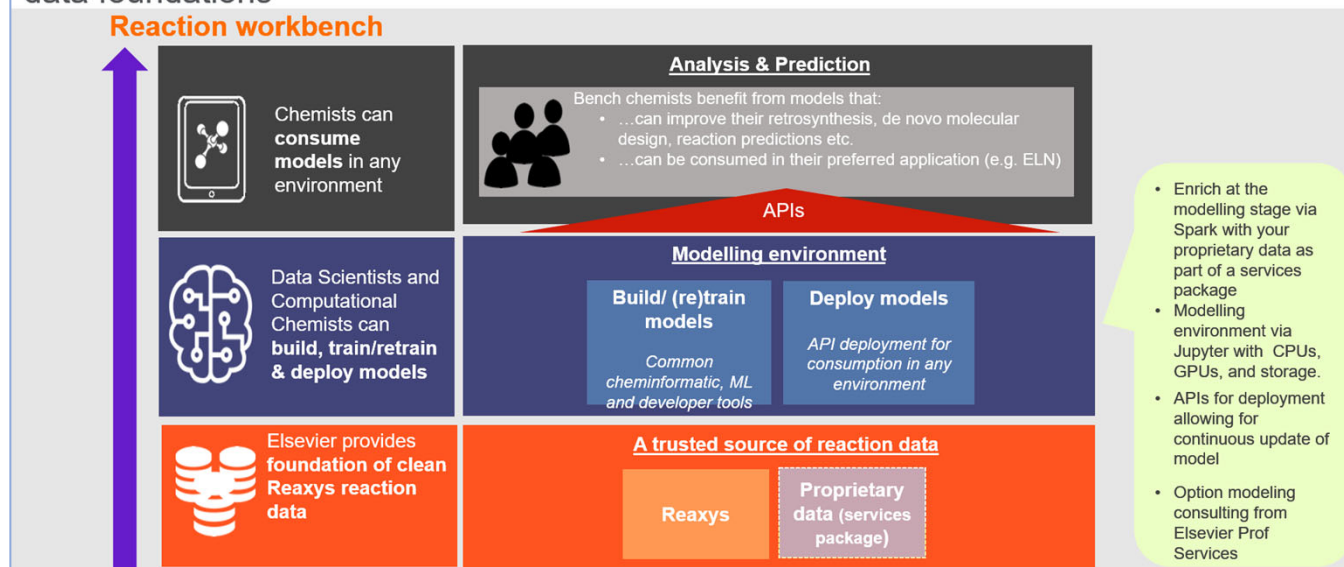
data foundations

Reaction workbench

Chemists can **consume models** in any environment

Analysis & Prediction

Bench chemists benefit from models that:
• …can improve their retrosynthesis, de novo molecular design, reaction predictions etc.
• …can be consumed in their preferred application (e.g. ELN)

APIs

Data Scientists and Computational Chemists can **build, train/retrain & deploy models**

Modelling environment

Build/ (re)train models

Common cheminformatic, ML and developer tools

Deploy models

API deployment for consumption in any environment

Elsevier provides **foundation of clean Reaxys reaction data**

A trusted source of reaction data

Reaxys

Proprietary data (services package)

• Enrich at the modelling stage via Spark with your proprietary data as part of a services package
• Modelling environment via Jupyter with CPUs, GPUs, and storage.
• APIs for deployment allowing for continuous update of model
• Option modeling consulting from Elsevier Prof Services